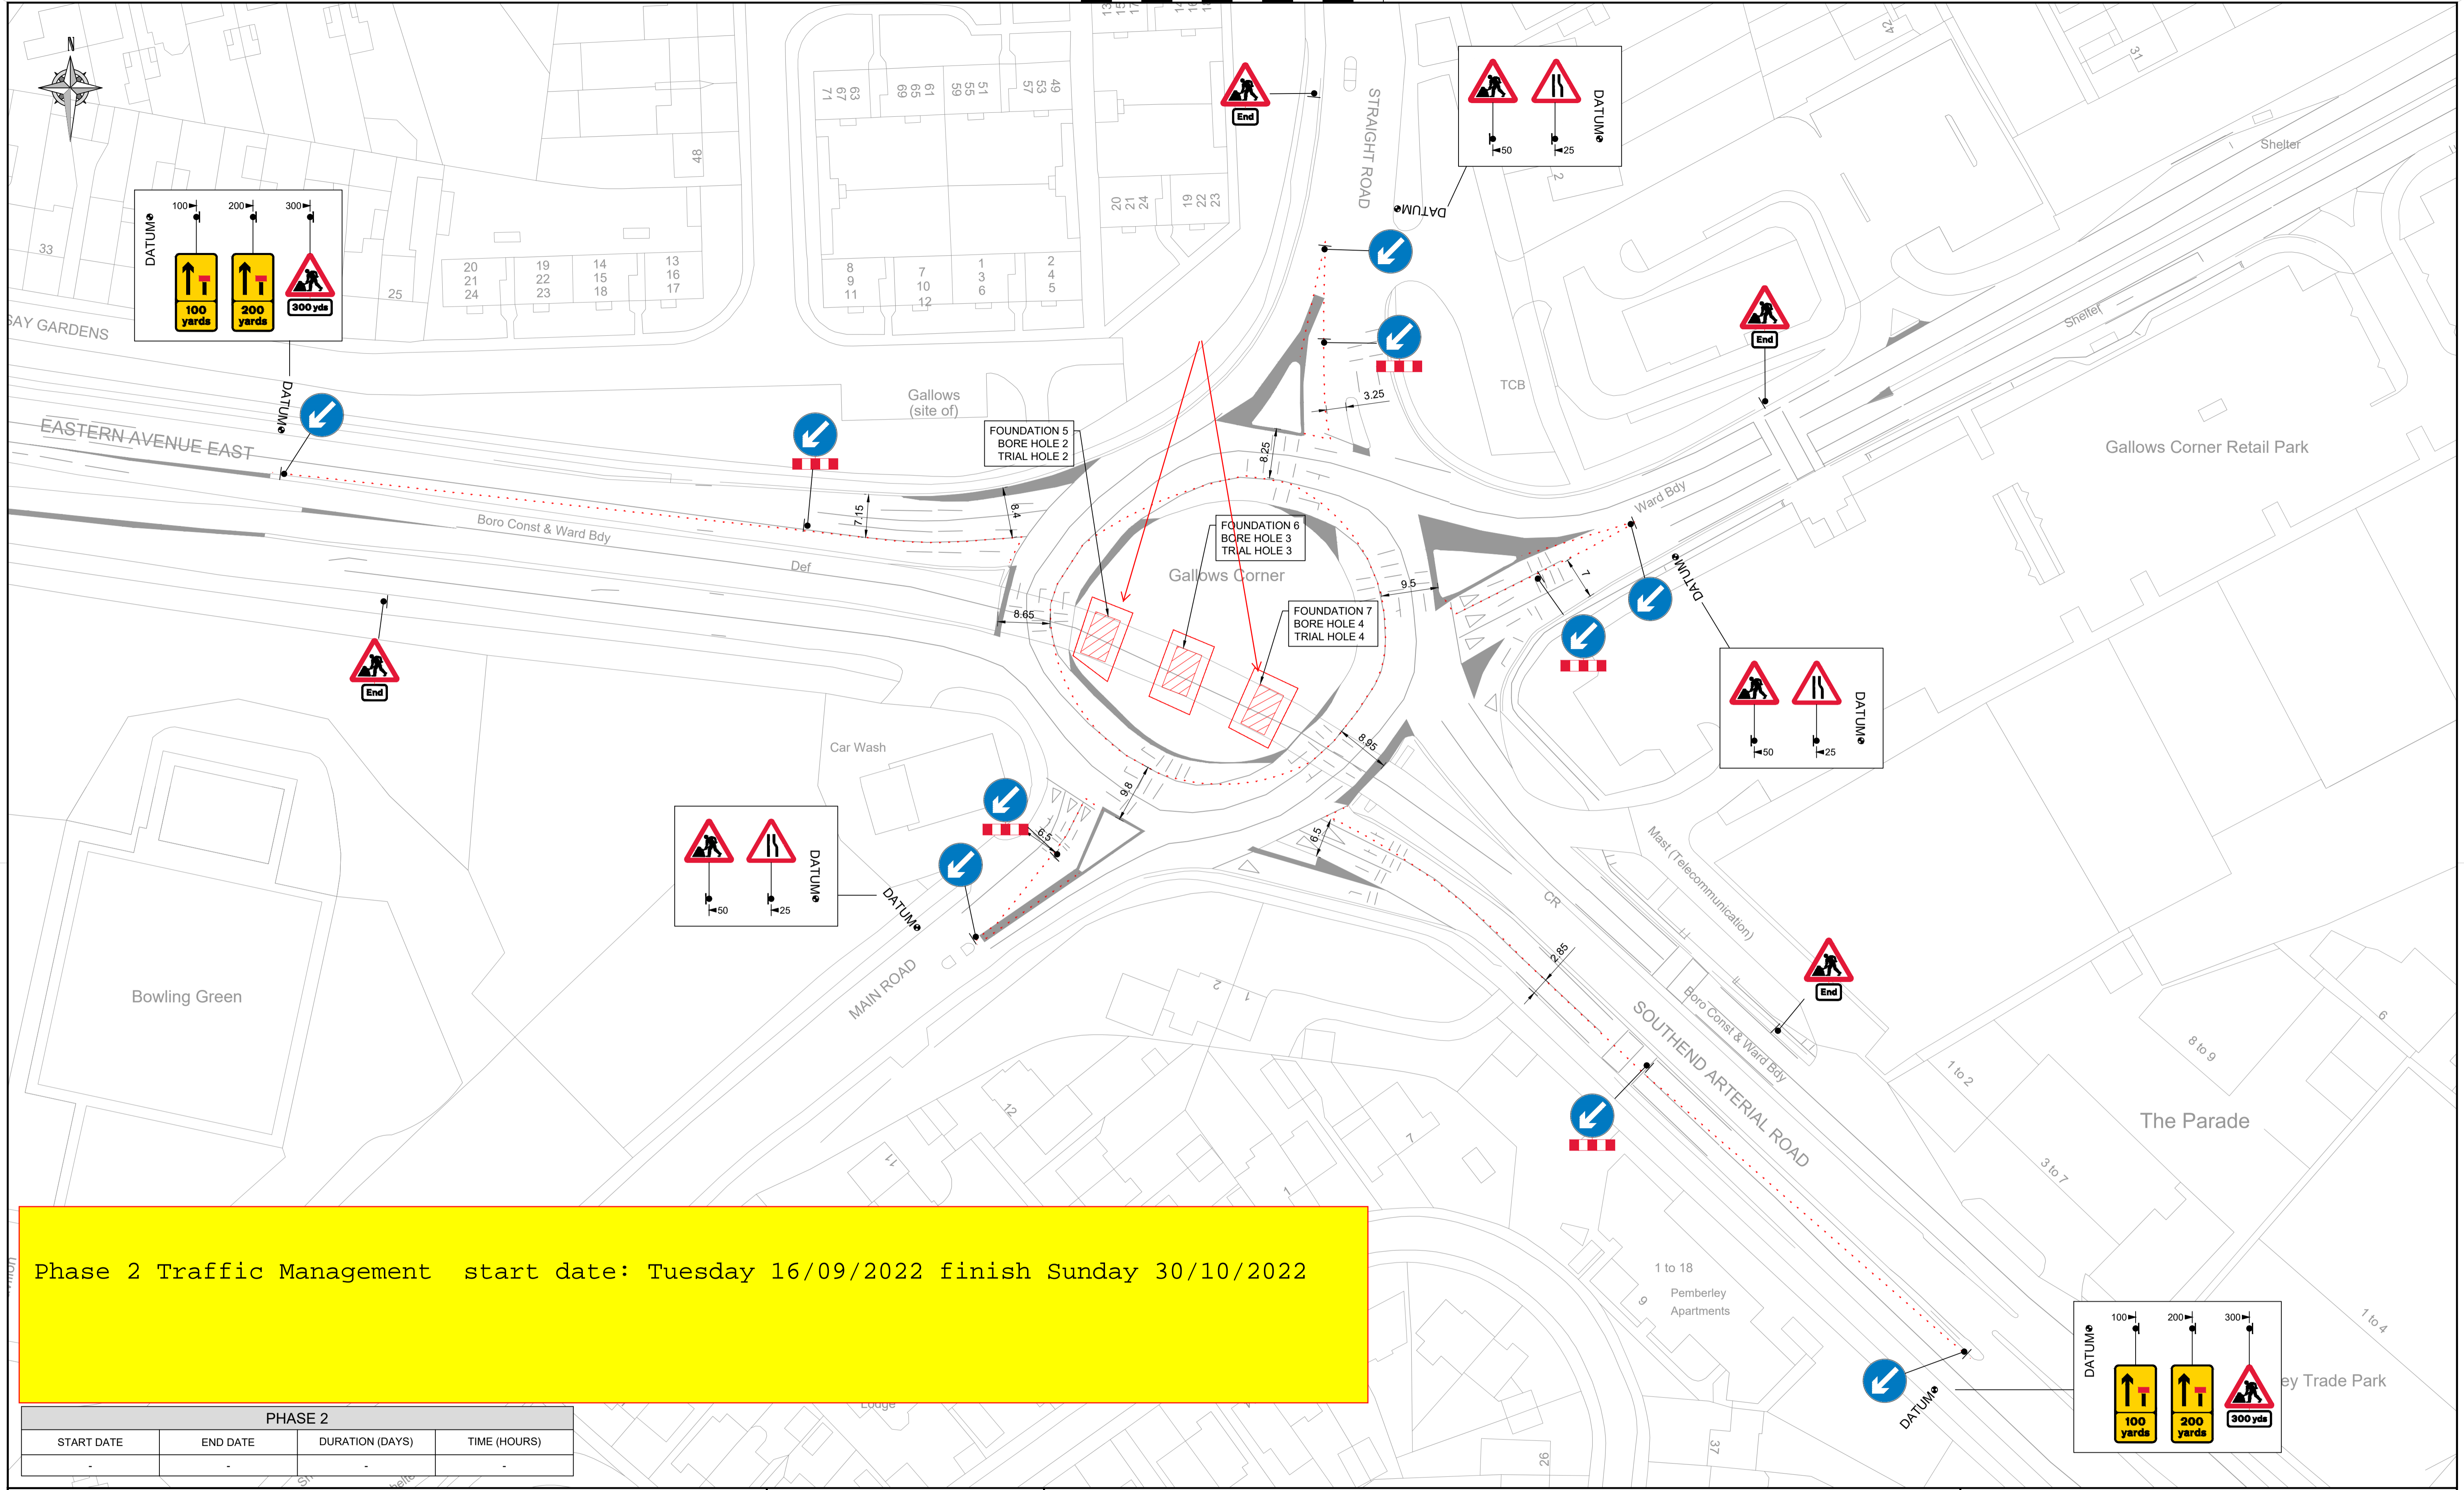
N

DATUM
100
200
300
100 yards
200 yards
300 yds

33
25
SAY GARDENS
20 21 24
19 22 23
14 15 18
13 16 17
48
71 67 63
69 65 61
59 55 51
57 53 49
8 9 11
7 10 12
1 3 6
2 4 5
20 21 24
19 22 23
42
31

End
DATUM
50
25
STRAIGHT ROAD
DATUM
2
Shelter
Shelter
End
TCB
3.25
8.25
Gallows Corner Retail Park
Ward Bdy

EASTERN AVENUE EAST
DATUM
Gallows (site of)
FOUNDATION 5
BORE HOLE 2
TRIAL HOLE 2
7.15
8.4
Boro Const & Ward Bdy
Def
FOUNDATION 6
BORE HOLE 3
TRIAL HOLE 3
Gallows Corner
9.5
7
DATUM
8.65
FOUNDATION 7
BORE HOLE 4
TRIAL HOLE 4
End

DATUM
50
25

Car Wash
8.95
9.8
6.5
6.5
DATUM
50
25
DATUM
MAIN ROAD
CR
Mast (Telecommunication)
2.85
End
Boro Const & Ward Bdy
SOUTHEND ARTERIAL ROAD
Bowling Green
The Parade
1 to 2
8 to 9
6
3 to 7
12
11
7
1 to 18
Pemberley Apartments
1 to 4
ey Trade Park
DATUM
100
200
300
100 yards
200 yards
300 yds
37
26
Lodge

Phase 2 Traffic Management start date: Tuesday 16/09/2022 finish Sunday 30/10/2022

| PHASE 2 | | | |
|---|---|---|---|
| START DATE | END DATE | DURATION (DAYS) | TIME (HOURS) |
| - | - | - | - |